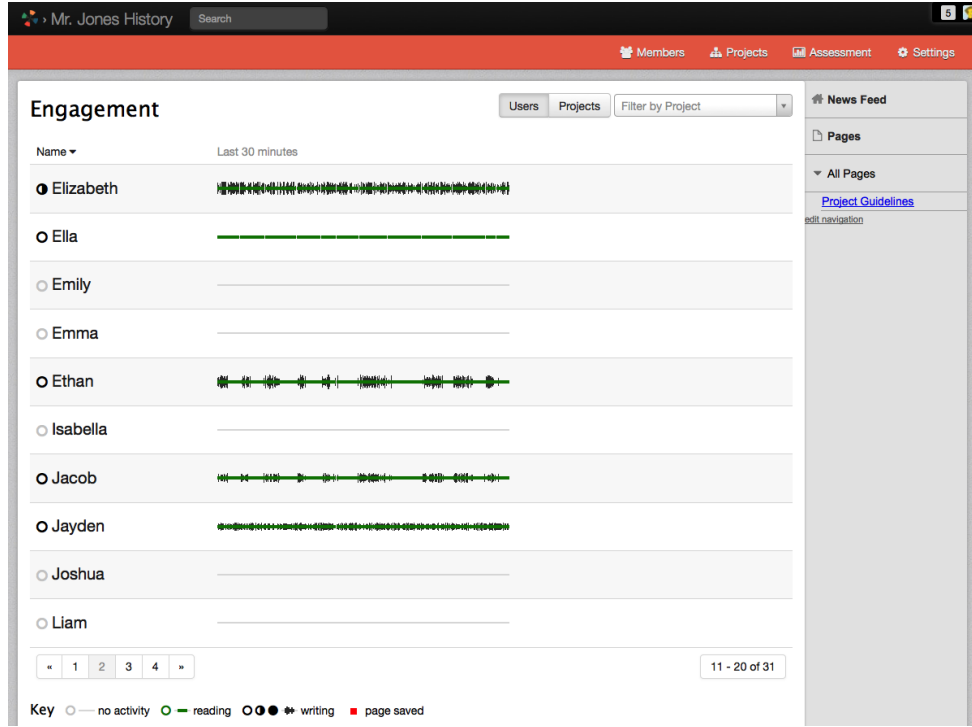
› Mr. Jones History Search 5

Members Projects Assessment Settings

Engagement

Users Projects Filter by Project

Name ▾ Last 30 minutes

Elizabeth

Ella

Emily

Emma

Ethan

Isabella

Jacob

Jayden

Joshua

Liam

« 1 2 3 4 »

11 - 20 of 31

Key no activity reading writing page saved

News Feed

Pages

All Pages

Project Guidelines

edit navigation